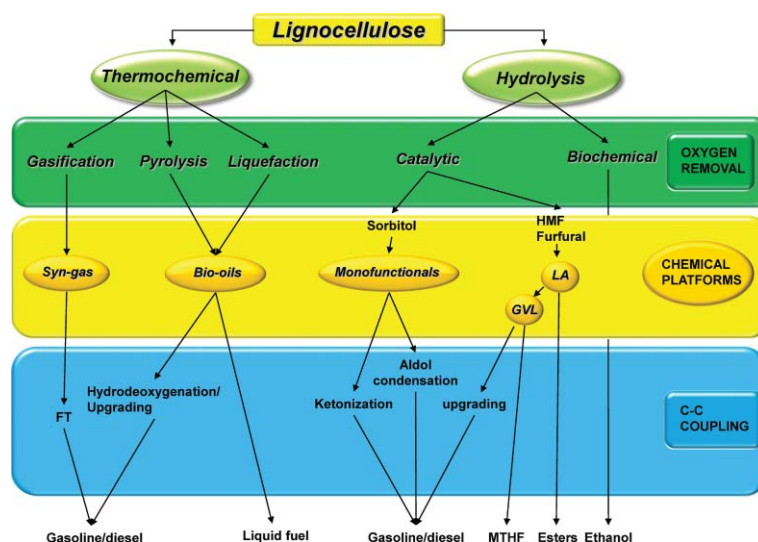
Lignocellulose

Thermochemical

Hydrolysis

Gasification

Pyrolysis

Liquefaction

Catalytic

Biochemical

OXYGEN REMOVAL

Sorbitol

HMF Furfural

Syn-gas

Bio-oils

Monofunctionals

LA

GVL

CHEMICAL PLATFORMS

Aldol condensation

Hydrodeoxygenation/ Upgrading

FT

Ketonization

upgrading

C-C COUPLING

Gasoline/diesel

Liquid fuel

Gasoline/diesel

MTHF

Esters

Ethanol